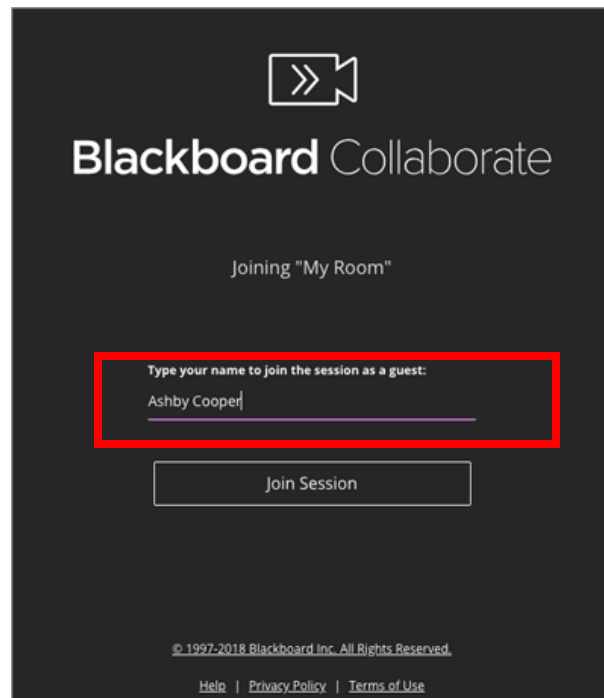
Blackboard Collaborate

Joining "My Room"

Type your name to join the session as a guest:

Ashby Cooper

Join Session

© 1997-2018 Blackboard Inc. All Rights Reserved.

Help | Privacy Policy | Terms of Use